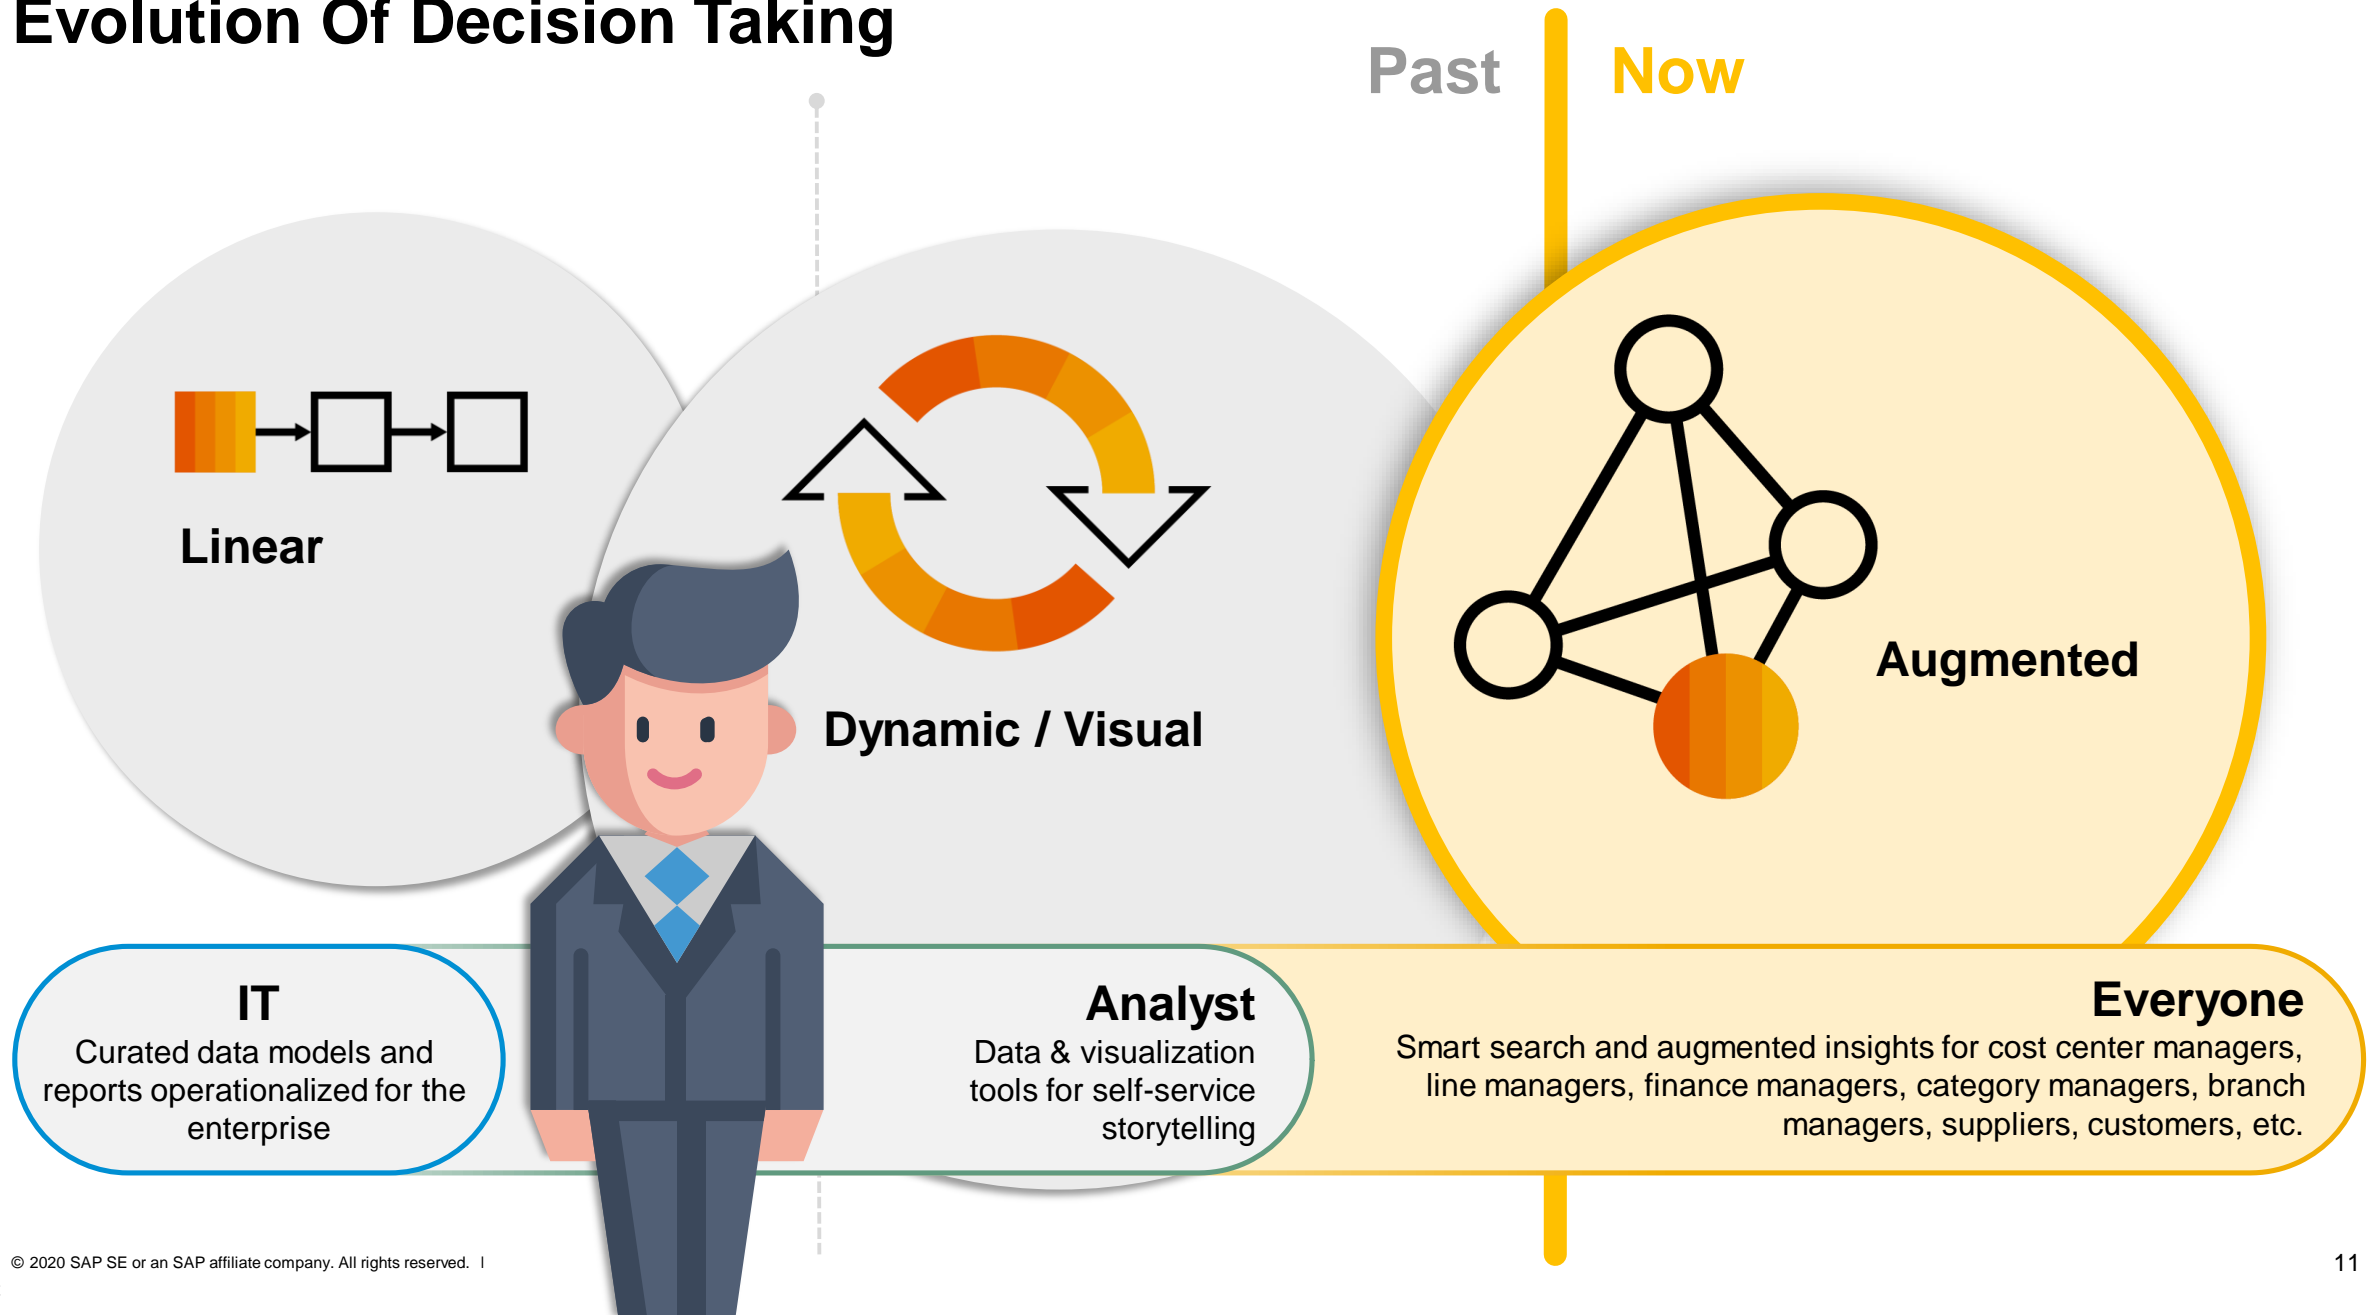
Evolution Of Decision Taking

Past

Now

Linear

Dynamic / Visual

Augmented

IT
Curated data models and reports operationalized for the enterprise

Analyst
Data & visualization tools for self-service storytelling

Everyone
Smart search and augmented insights for cost center managers, line managers, finance managers, category managers, branch managers, suppliers, customers, etc.

© 2020 SAP SE or an SAP affiliate company. All rights reserved. I

11